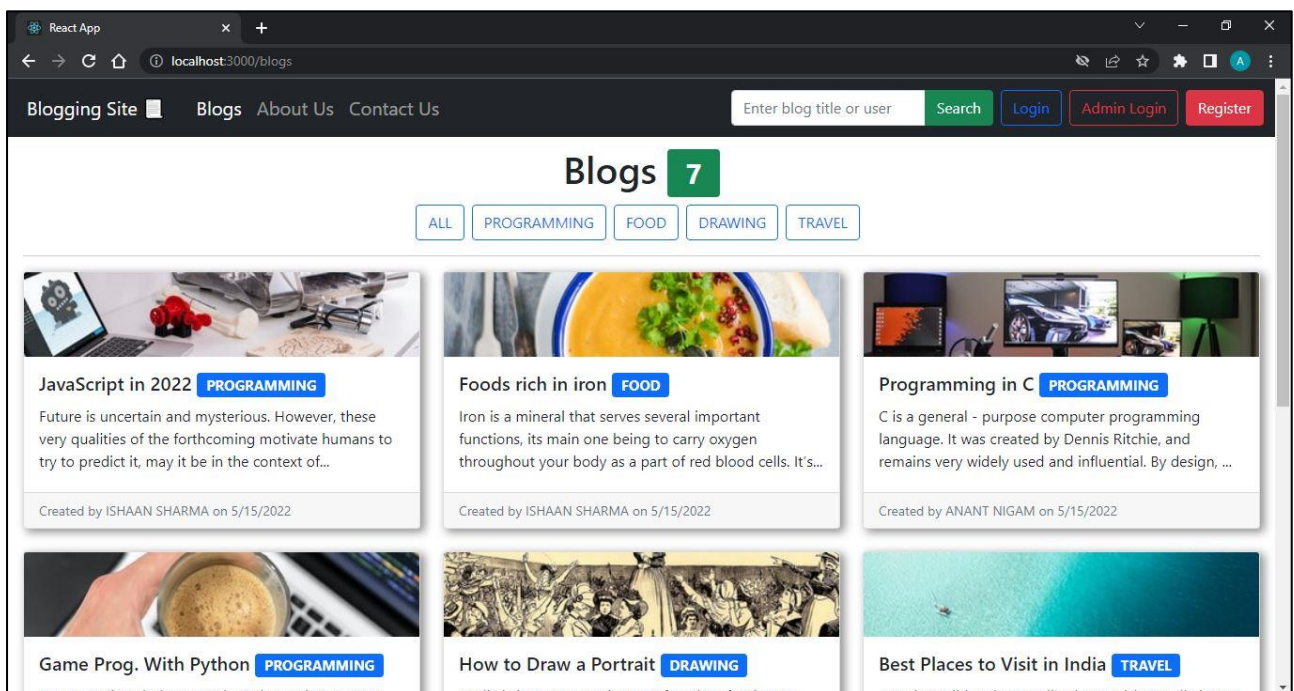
React App × +

localhost:3000/blogs

A

Blogging Site Blogs About Us Contact Us Enter blog title or user Search Login Admin Login Register

Blogs 7

ALL PROGRAMMING FOOD DRAWING TRAVEL

JavaScript in 2022 PROGRAMMING

Future is uncertain and mysterious. However, these very qualities of the forthcoming motivate humans to try to predict it, may it be in the context of...

Created by ISHAAN SHARMA on 5/15/2022

Foods rich in iron FOOD

Iron is a mineral that serves several important functions, its main one being to carry oxygen throughout your body as a part of red blood cells. It's...

Created by ISHAAN SHARMA on 5/15/2022

Programming in C PROGRAMMING

C is a general - purpose computer programming language. It was created by Dennis Ritchie, and remains very widely used and influential. By design, ...

Created by ANANT NIGAM on 5/15/2022

Game Prog. With Python PROGRAMMING

How to Draw a Portrait DRAWING

Best Places to Visit in India TRAVEL